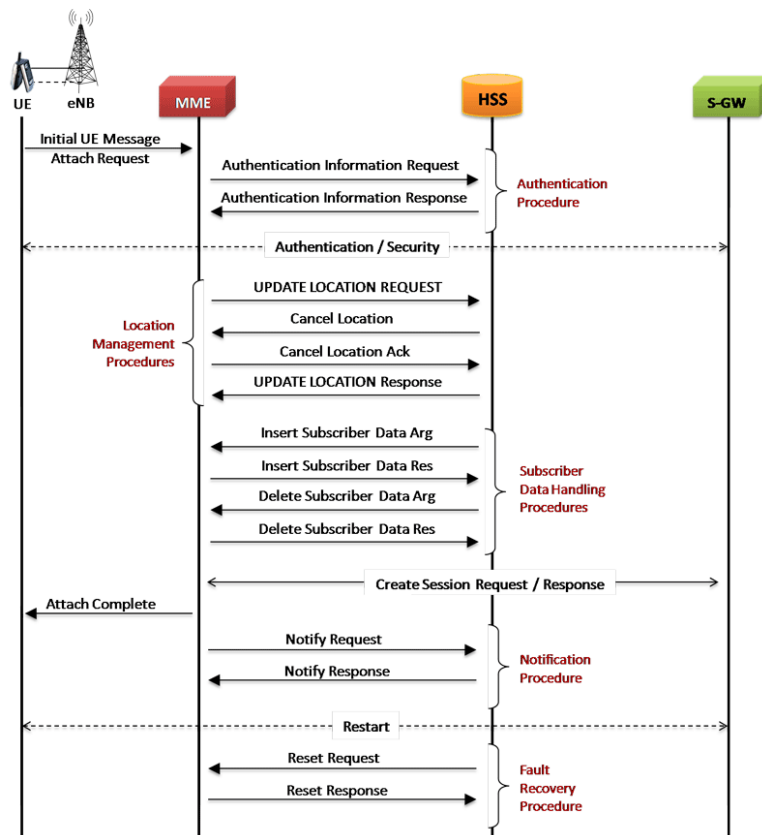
UE
eNB
MME
HSS
S-GW

Initial UE Message
Attach Request

Authentication Information Request
Authentication Information Response

Authentication Procedure

Authentication / Security

UPDATE LOCATION REQUEST
Cancel Location
Cancel Location Ack
UPDATE LOCATION Response

Location Management Procedures

Insert Subscriber Data Arg
Insert Subscriber Data Res
Delete Subscriber Data Arg
Delete Subscriber Data Res

Subscriber Data Handling Procedures

Create Session Request / Response

Attach Complete

Notify Request
Notify Response

Notification Procedure

Restart

Reset Request
Reset Response

Fault Recovery Procedure